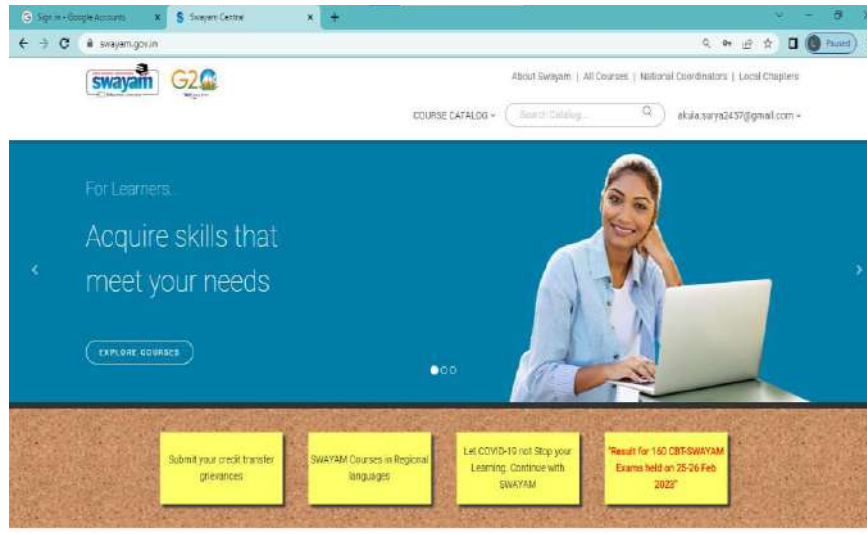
Sign in - Google Accounts
Swayam Central
swayam.gov.in
Paused
swayam
G20
About Swayam | All Courses | National Coordinators | Local Chapters
COURSE CATALOG
Search Catalog...
akula.surya2437@gmail.com

For Learners

Acquire skills that meet your needs

EXPLORE COURSES

Submit your credit transfer grievances

SWAYAM Courses in Regional languages

Let COVID-19 not Stop your Learning. Continue with SWAYAM

"Result for 160 CBT-SWAYAM Exams held on 25-26 Feb 2022"